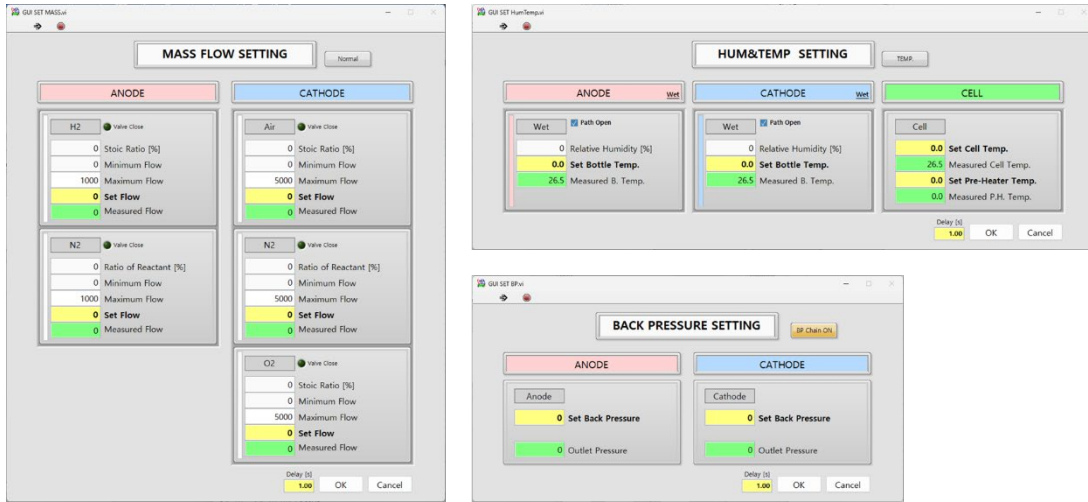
GUI SET MASS.vi

MASS FLOW SETTING

Normal

ANODE

H2 Valve Close
0 Stoic Ratio [%]
0 Minimum Flow
1000 Maximum Flow
0 Set Flow
0 Measured Flow

N2 Valve Close
0 Ratio of Reactant [%]
0 Minimum Flow
1000 Maximum Flow
0 Set Flow
0 Measured Flow

CATHODE

Air Valve Close
0 Stoic Ratio [%]
0 Minimum Flow
5000 Maximum Flow
0 Set Flow
0 Measured Flow

N2 Valve Close
0 Ratio of Reactant [%]
0 Minimum Flow
5000 Maximum Flow
0 Set Flow
0 Measured Flow

O2 Valve Close
0 Stoic Ratio [%]
0 Minimum Flow
5000 Maximum Flow
0 Set Flow
0 Measured Flow

Delay [s]
1.00 OK Cancel

GUI SET HumTemp.vi

HUM&TEMP SETTING

TEMP.

ANODE Wet

Wet Path Open
0 Relative Humidity [%]
0.0 Set Bottle Temp.
26.5 Measured B. Temp.

CATHODE Wet

Wet Path Open
0 Relative Humidity [%]
0.0 Set Bottle Temp.
26.5 Measured B. Temp.

CELL

Cell
0.0 Set Cell Temp.
26.5 Measured Cell Temp.
0.0 Set Pre-Heater Temp.
0.0 Measured P.H. Temp.

Delay [s]
1.00 OK Cancel

GUI SET BP.vi

BACK PRESSURE SETTING

BP Chain ON

ANODE

Anode
0 Set Back Pressure
0 Outlet Pressure

CATHODE

Cathode
0 Set Back Pressure
0 Outlet Pressure

Delay [s]
1.00 OK Cancel